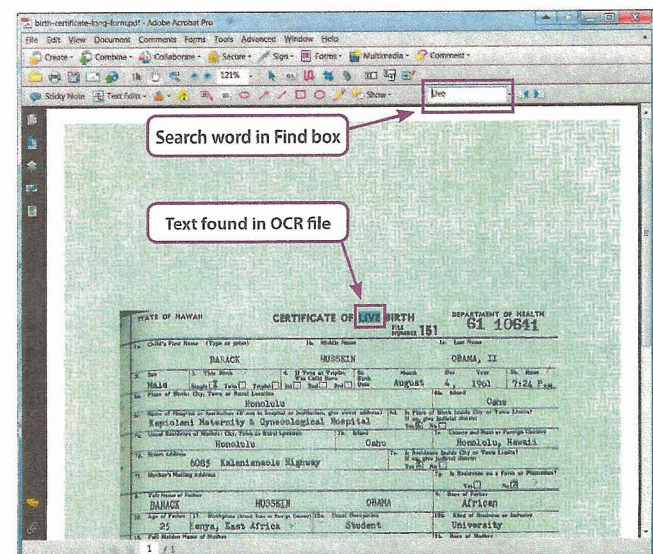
birth-certificate-long-form.pdf - Adobe Acrobat Pro

File Edit View Document Comments Forms Tools Advanced Window Help

Create · Combine · Collaborate · Secure · Sign · Forms · Multimedia · Comment ·

121%

Sticky Note Text Edits · Show ·

live

Search word in Find box

Text found in OCR file

STATE OF HAWAII CERTIFICATE OF LIVE BIRTH FILE NUMBER 151 DEPARTMENT OF HEALTH 61 10641

1a. Child's First Name (Type or print) 1b. Middle Name 1c. Last Name

BARACK HUSSEIN OBAMA, II

2. Sex Male 3. This Birth Single X Twin Triplet 4. If Twin or Triplet, Was Child Born 1st 2nd 3rd 5a. Birth Date Month August Day 4, Year 1961 5b. Hour 7:24 P.M.

6a. Place of Birth: City, Town or Rural Location Honolulu 6b. Island Oahu

6c. Name of Hospital or Institution Kapiolani Maternity & Gynecological Hospital 6d. Is Place of Birth Inside City or Town Limits? Yes

7a. Usual Residence of Mother: City, Town or Rural Location Honolulu 7b. Island Oahu 7c. County and State or Foreign Country Honolulu, Hawaii

7d. Street Address 6085 Kalanianaole Highway 7e. Is Residence Inside City or Town Limits?

7f. Mother's Mailing Address 7g. Is Residence on a Farm or Plantation? Yes No

8. Full Name of Father BARACK HUSSEIN OBAMA 9. Race of Father African

10. Age of Father 25 11. Birthplace Kenya, East Africa 12a. Usual Occupation Student 12b. Kind of Business or Industry University

13. Full Maiden Name of Mother

1 / 1